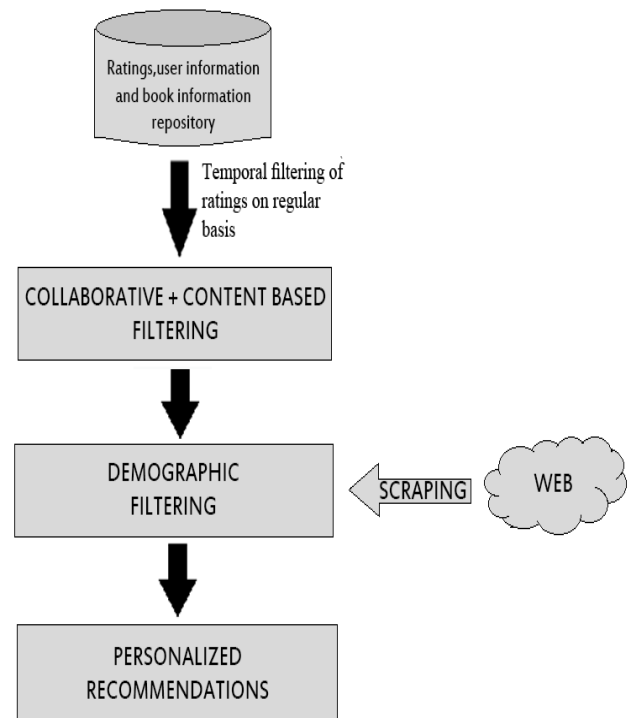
Ratings,user information and book information repository

Temporal filtering of ratings on regular basis

COLLABORATIVE + CONTENT BASED FILTERING

DEMOGRAPHIC FILTERING

SCRAPING

WEB

PERSONALIZED RECOMMENDATIONS